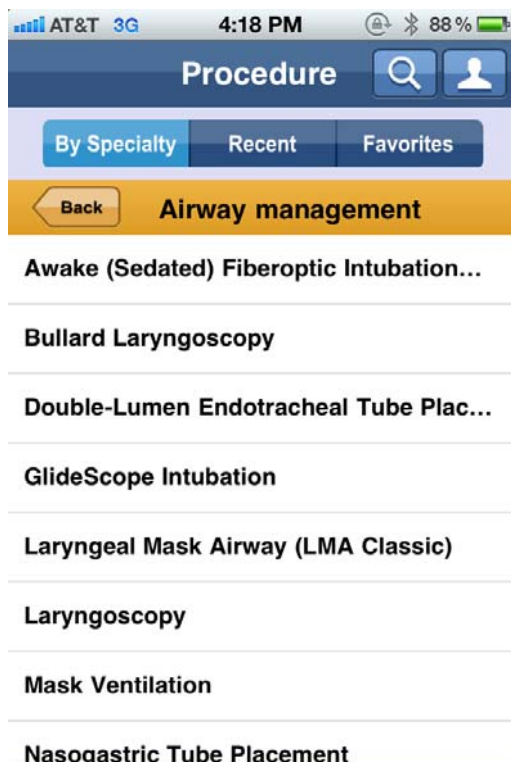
AT&T 3G 4:18 PM 88%

Procedure

By Specialty Recent Favorites

Back Airway management

Awake (Sedated) Fiberoptic Intubation...

Bullard Laryngoscopy

Double-Lumen Endotracheal Tube Plac...

GlideScope Intubation

Laryngeal Mask Airway (LMA Classic)

Laryngoscopy

Mask Ventilation

Nasogastric Tube Placement